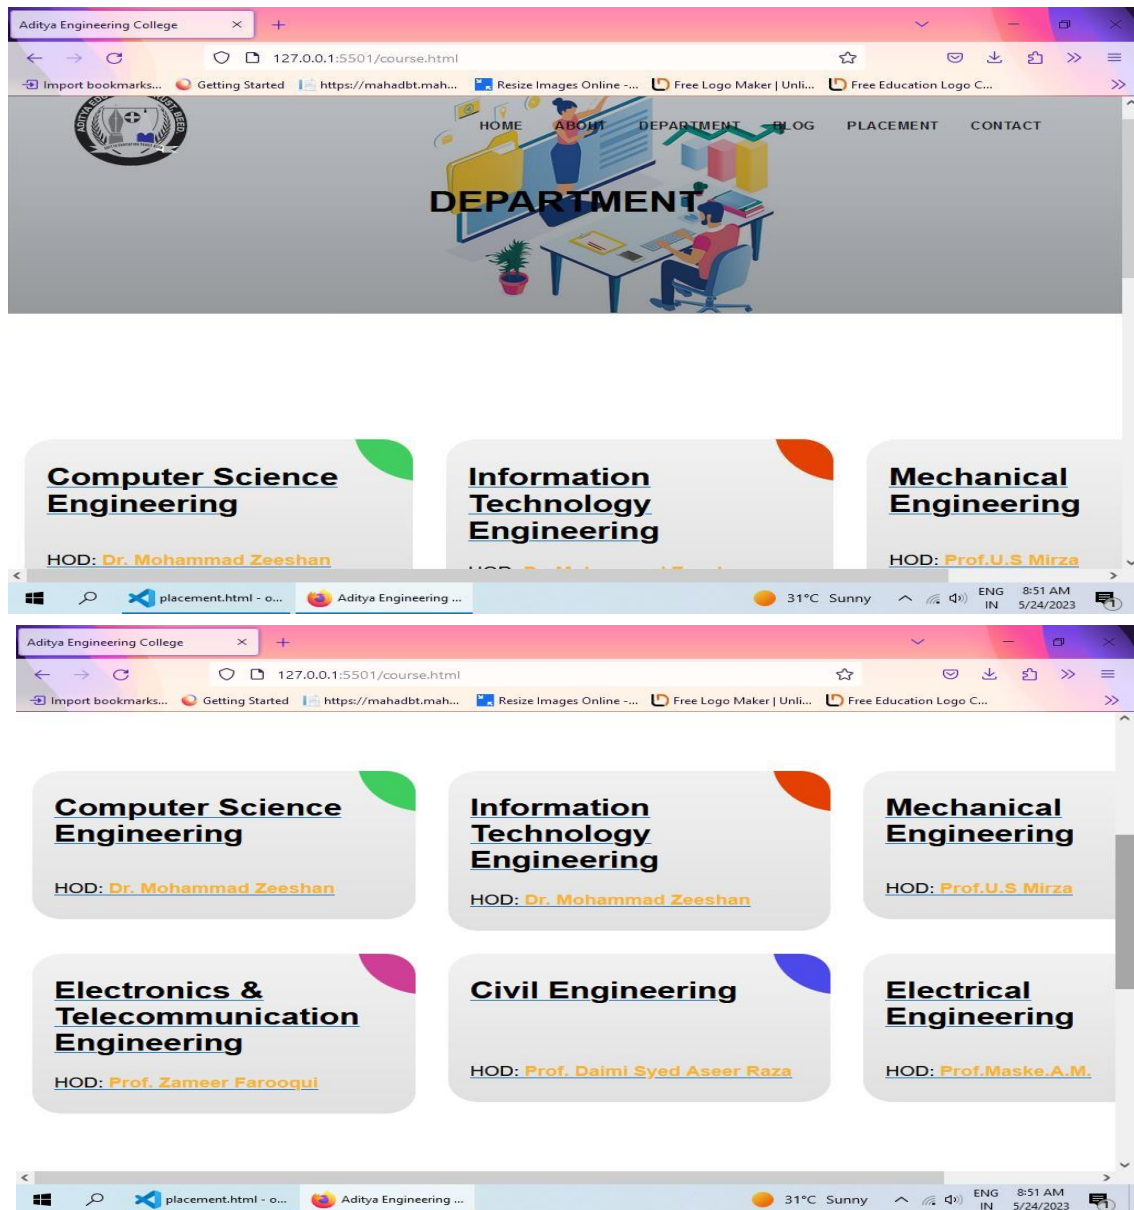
Aditya Engineering College ×

127.0.0.1:5501/course.html

Import bookmarks... Getting Started https://mahadbt.mah... Resize Images Online -... Free Logo Maker | Unli... Free Education Logo C...

HOME ABOUT DEPARTMENT BLOG PLACEMENT CONTACT

DEPARTMENT

Computer Science Engineering

HOD: Dr. Mohammad Zeeshan

Information Technology Engineering

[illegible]

Mechanical Engineering

HOD: Prof.U.S Mirza

placement.html - o... Aditya Engineering ... 31°C Sunny ENG IN 8:51 AM 5/24/2023

Aditya Engineering College ×

127.0.0.1:5501/course.html

Import bookmarks... Getting Started https://mahadbt.mah... Resize Images Online -... Free Logo Maker | Unli... Free Education Logo C...

Computer Science Engineering

HOD: Dr. Mohammad Zeeshan

Information Technology Engineering

HOD: Dr. Mohammad Zeeshan

Mechanical Engineering

HOD: Prof.U.S Mirza

Electronics & Telecommunication Engineering

HOD: Prof. Zameer Farooqui

Civil Engineering

HOD: Prof. Daimi Syed Aseer Raza

Electrical Engineering

HOD: Prof.Maske.A.M.

placement.html - o... Aditya Engineering ... 31°C Sunny ENG IN 8:51 AM 5/24/2023